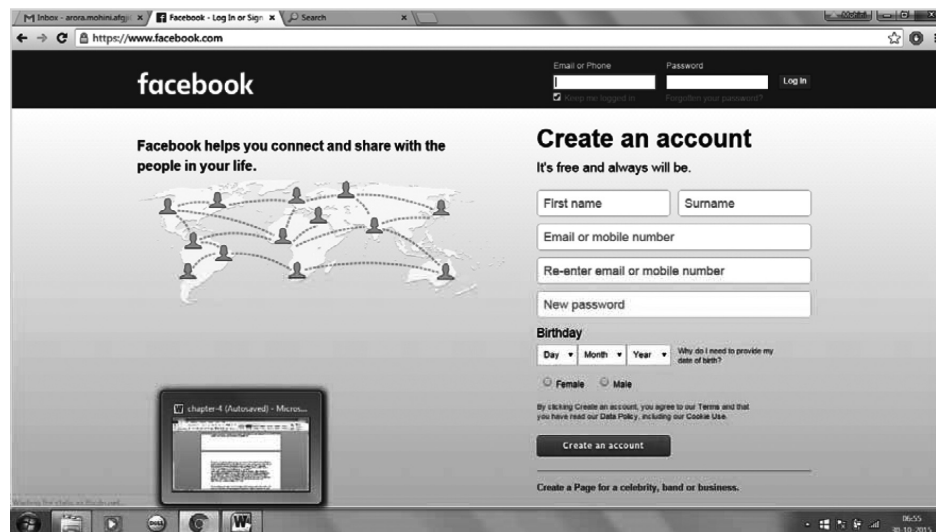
M Inbox - arora.mohini.afg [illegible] × Facebook - Log In or Sign × Search ×

https://www.facebook.com

facebook

Email or Phone Password Log In

Keep me logged in Forgotten your password?

Facebook helps you connect and share with the people in your life.

Create an account

It's free and always will be.

First name Surname

Email or mobile number

Re-enter email or mobile number

New password

Birthday

Day Month Year Why do I need to provide my date of birth?

Female Male

By clicking Create an account, you agree to our Terms and that you have read our Data Policy, including our Cookie Use.

Create an account

Create a Page for a celebrity, band or business.

chapter-4 (Autosaved) - Micros...

Waiting for static.xx.fbcdn.net...

06:55
30-10-2015